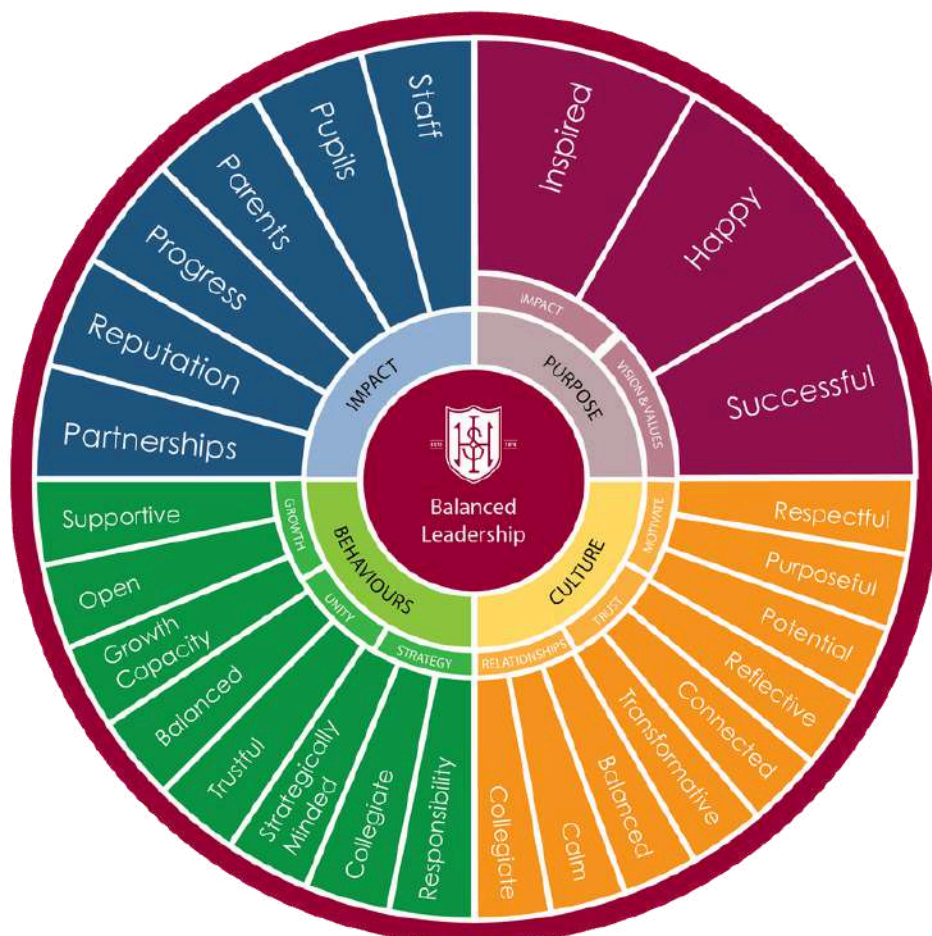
Staff
Pupils
Parents
Progress
Reputation
Partnerships
IMPACT

Inspired
Happy
Successful
IMPACT
VISION & VALUES
PURPOSE

Respectful
Purposeful
Potential
Reflective
Connected
Transformative
Balanced
Calm
Collegiate
MOTIVATE
TRUST
RELATIONSHIPS
CULTURE

Supportive
Open
Growth Capacity
Balanced
Trustful
Strategically Minded
Collegiate
Responsibility
GROWTH
UNITY
STRATEGY
BEHAVIOURS

ESTD 1878
Balanced Leadership